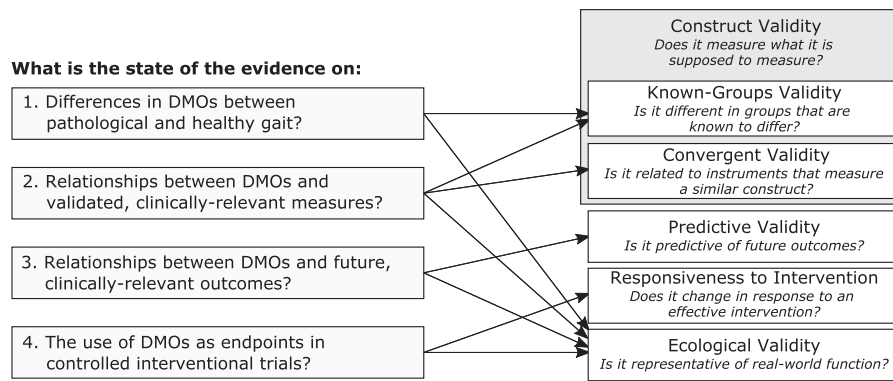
What is the state of the evidence on:

1. Differences in DMOs between pathological and healthy gait?

2. Relationships between DMOs and validated, clinically-relevant measures?

3. Relationships between DMOs and future, clinically-relevant outcomes?

4. The use of DMOs as endpoints in controlled interventional trials?

Construct Validity
*Does it measure what it is supposed to measure?*

Known-Groups Validity
*Is it different in groups that are known to differ?*

Convergent Validity
*Is it related to instruments that measure a similar construct?*

Predictive Validity
*Is it predictive of future outcomes?*

Responsiveness to Intervention
*Does it change in response to an effective intervention?*

Ecological Validity
*Is it representative of real-world function?*